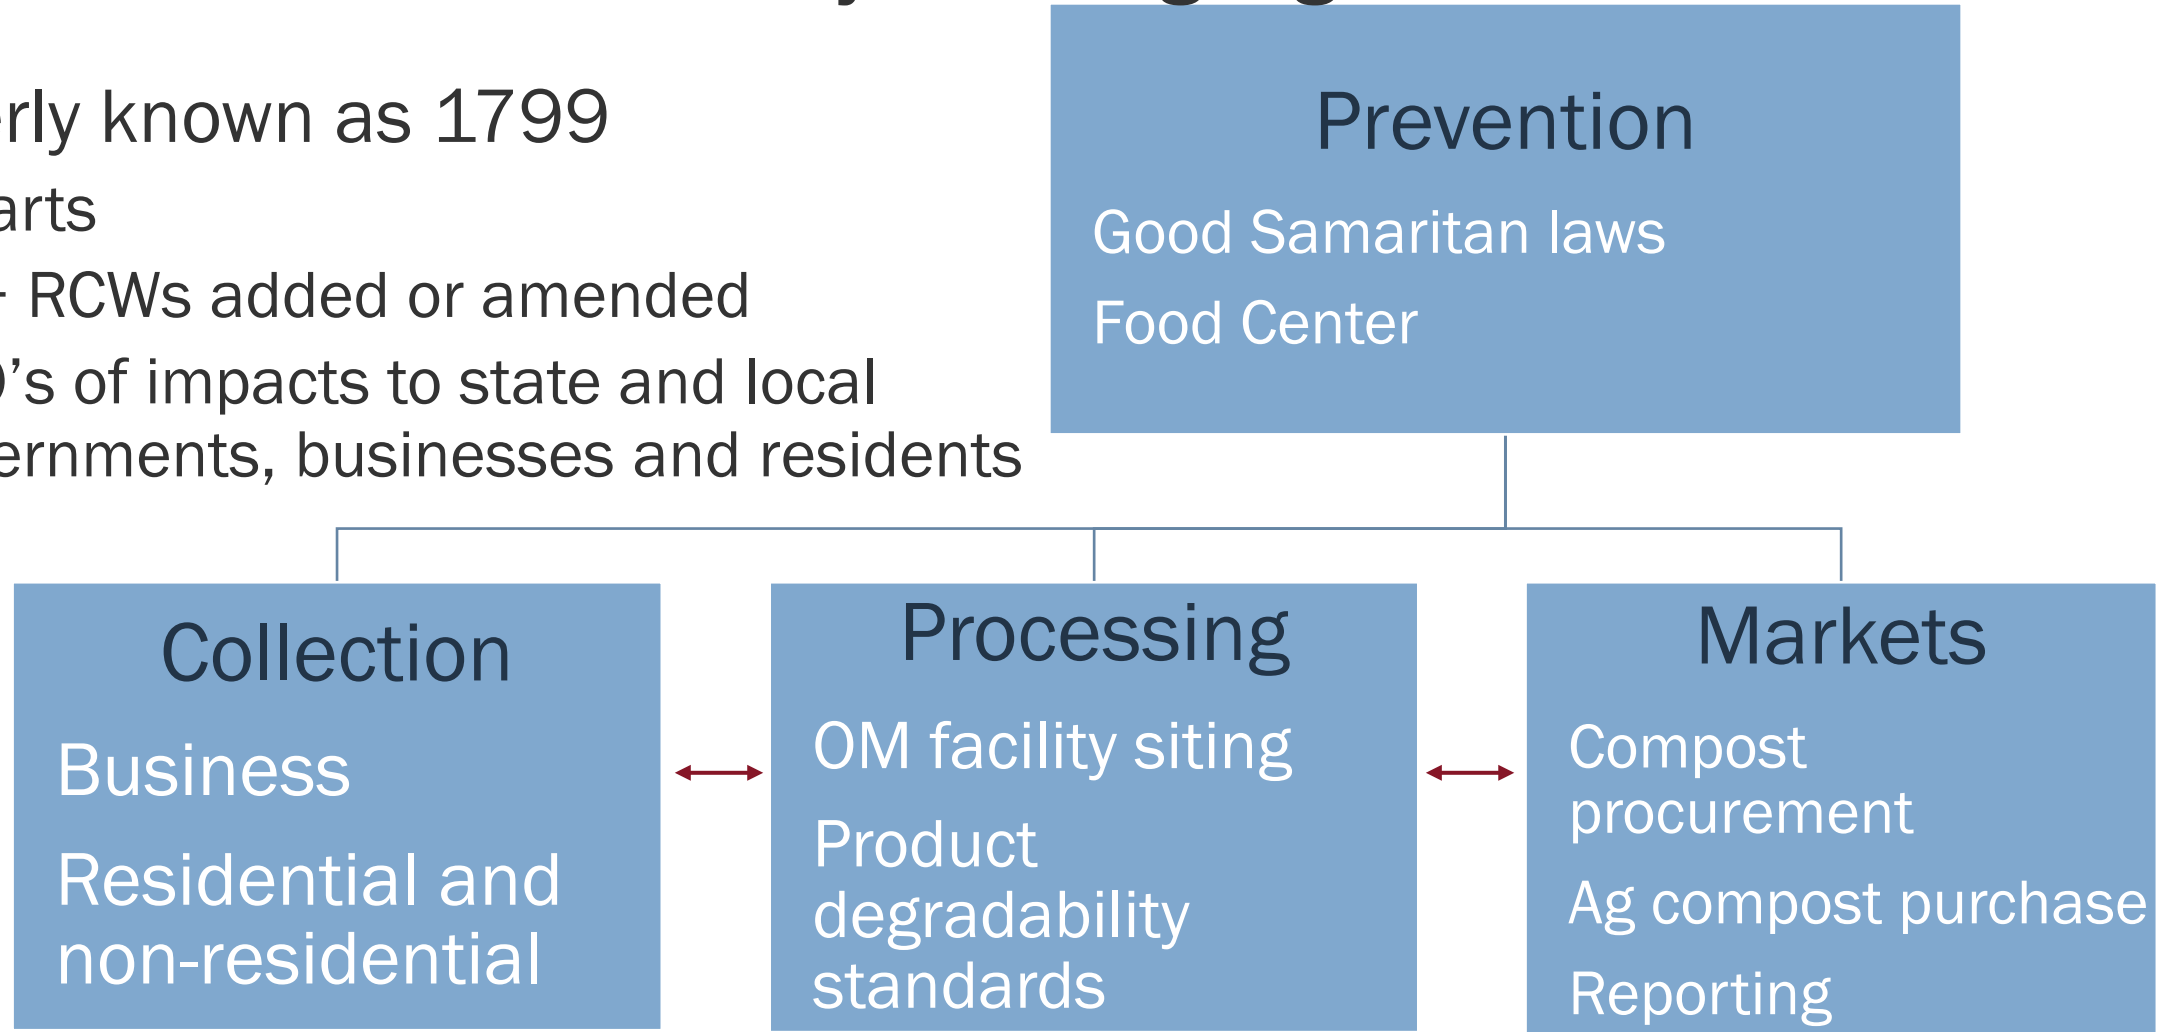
rly known as 1799

arts

- RCWs added or amended

)'s of impacts to state and local ernments, businesses and residents

Prevention

Good Samaritan laws

Food Center

Collection

Business

Residential and non-residential

Processing

OM facility siting

Product degradability standards

Markets

Compost procurement

Ag compost purchase

Reporting